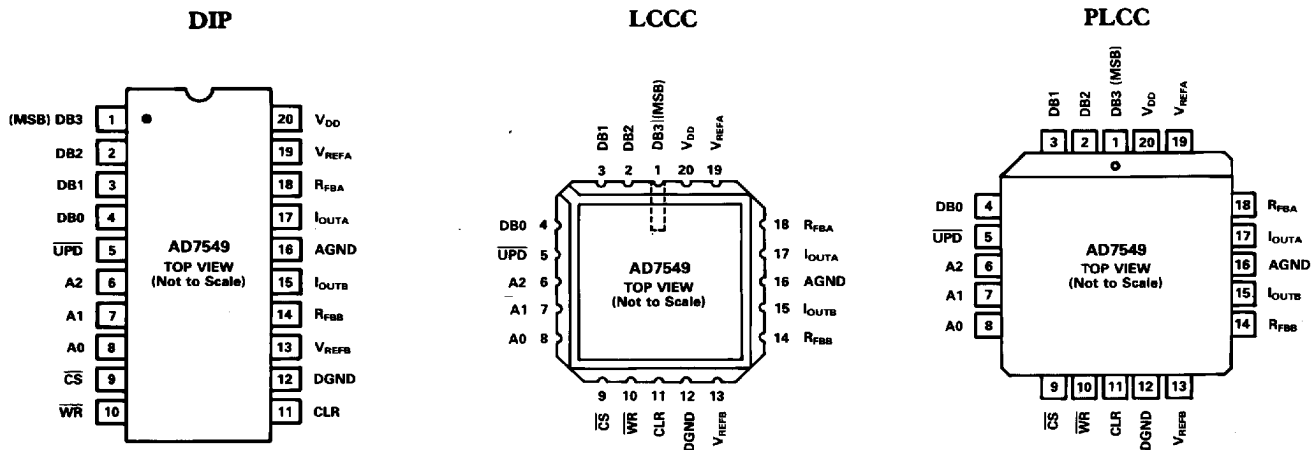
DIP

(MSB) DB3 1
DB2 2
DB1 3
DB0 4
$\overline{UPD}$ 5
A2 6
A1 7
A0 8
$\overline{CS}$ 9
$\overline{WR}$ 10

20 $V_{DD}$
19 $V_{REFA}$
18 $R_{FBA}$
17 $I_{OUTA}$
16 AGND
15 $I_{OUTB}$
14 $R_{FBB}$
13 $V_{REFB}$
12 DGND
11 CLR

AD7549
TOP VIEW
(Not to Scale)

LCCC

DB1 DB2 DB3 (MSB) $V_{DD}$ $V_{REFA}$
3 2 1 20 19

DB0 4
$\overline{UPD}$ 5
A2 6
A1 7
A0 8

18 $R_{FBA}$
17 $I_{OUTA}$
16 AGND
15 $I_{OUTB}$
14 $R_{FBB}$

AD7549
TOP VIEW
(Not to Scale)

9 10 11 12 13
$\overline{CS}$ $\overline{WR}$ CLR DGND $V_{REFB}$

PLCC

DB1 DB2 DB3 (MSB) $V_{DD}$ $V_{REFA}$
3 2 1 20 19

DB0 4
$\overline{UPD}$ 5
A2 6
A1 7
A0 8

18 $R_{FBA}$
17 $I_{OUTA}$
16 AGND
15 $I_{OUTB}$
14 $R_{FBB}$

AD7549
TOP VIEW
(Not to Scale)

9 10 11 12 13
$\overline{CS}$ $\overline{WR}$ CLR DGND $V_{REFB}$